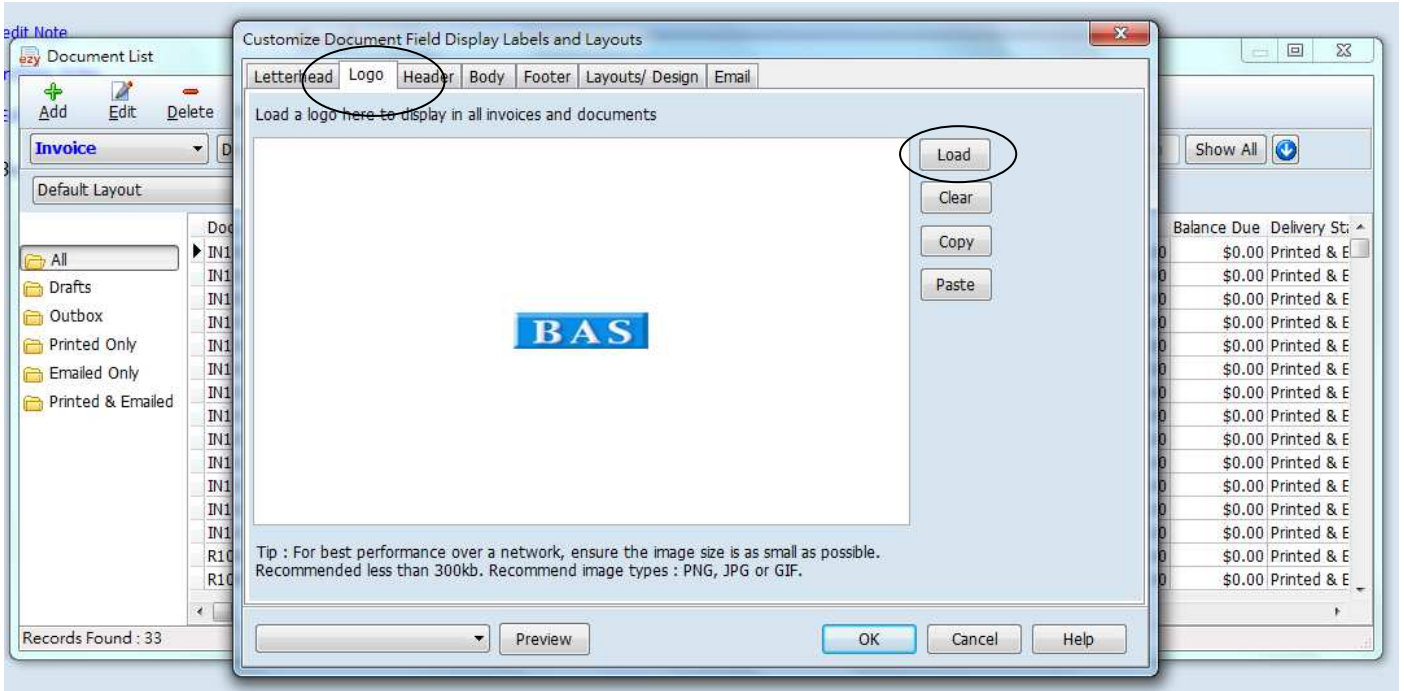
edit Note

ezy Document List

Add Edit Delete

Invoice

Default Layout

All
Drafts
Outbox
Printed Only
Emailed Only
Printed & Emailed

Doc
IN1
IN1
IN1
IN1
IN1
IN1
IN1
IN1
IN1
IN1
IN1
IN1
IN1
R10
R10

Records Found : 33

Show All

| Balance Due | Delivery St |
|---|---|
| $0.00 | Printed & E |
| $0.00 | Printed & E |
| $0.00 | Printed & E |
| $0.00 | Printed & E |
| $0.00 | Printed & E |
| $0.00 | Printed & E |
| $0.00 | Printed & E |
| $0.00 | Printed & E |
| $0.00 | Printed & E |
| $0.00 | Printed & E |
| $0.00 | Printed & E |
| $0.00 | Printed & E |
| $0.00 | Printed & E |
| $0.00 | Printed & E |
| $0.00 | Printed & E |

Customize Document Field Display Labels and Layouts

Letterhead Logo Header Body Footer Layouts/ Design Email

Load a logo here to display in all invoices and documents

BAS

Load
Clear
Copy
Paste

Tip : For best performance over a network, ensure the image size is as small as possible. Recommended less than 300kb. Recommend image types : PNG, JPG or GIF.

Preview

OK Cancel Help